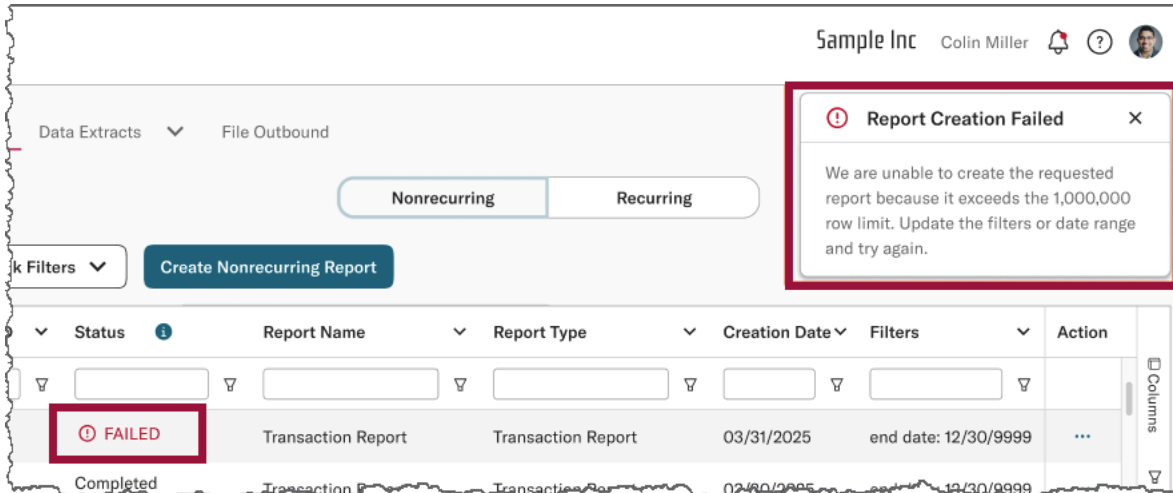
Sample Inc Colin Miller

Data Extracts File Outbound

Nonrecurring Recurring

k Filters Create Nonrecurring Report

Report Creation Failed ×

We are unable to create the requested report because it exceeds the 1,000,000 row limit. Update the filters or date range and try again.

| Status | Report Name | Report Type | Creation Date | Filters | Action |
|---|---|---|---|---|---|
| FAILED | Transaction Report | Transaction Report | 03/31/2025 | end date: 12/30/9999 | ··· |
| Completed | Transaction R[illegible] | Transaction Re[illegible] | 0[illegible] | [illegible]12/30/9999 | |

Columns